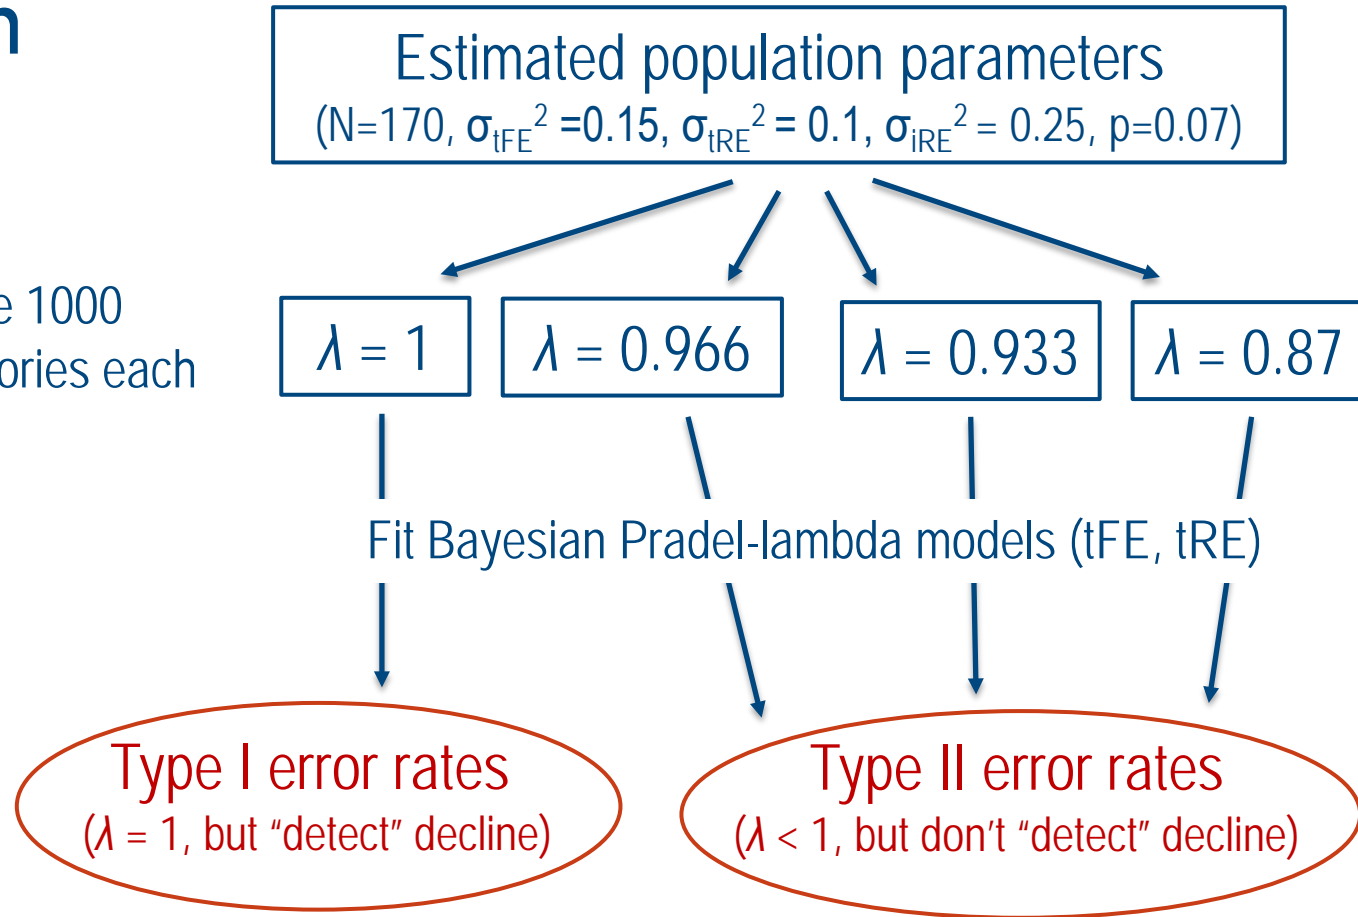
n

e 1000
ories each

Estimated population parameters
(N=170, $\sigma_{tFE}^2$ =0.15, $\sigma_{tRE}^2$ = 0.1, $\sigma_{iRE}^2$ = 0.25, p=0.07)

$\lambda$ = 1

$\lambda$ = 0.966

$\lambda$ = 0.933

$\lambda$ = 0.87

Fit Bayesian Pradel-lambda models (tFE, tRE)

Type I error rates
($\lambda$ = 1, but “detect” decline)

Type II error rates
($\lambda$ < 1, but don’t “detect” decline)